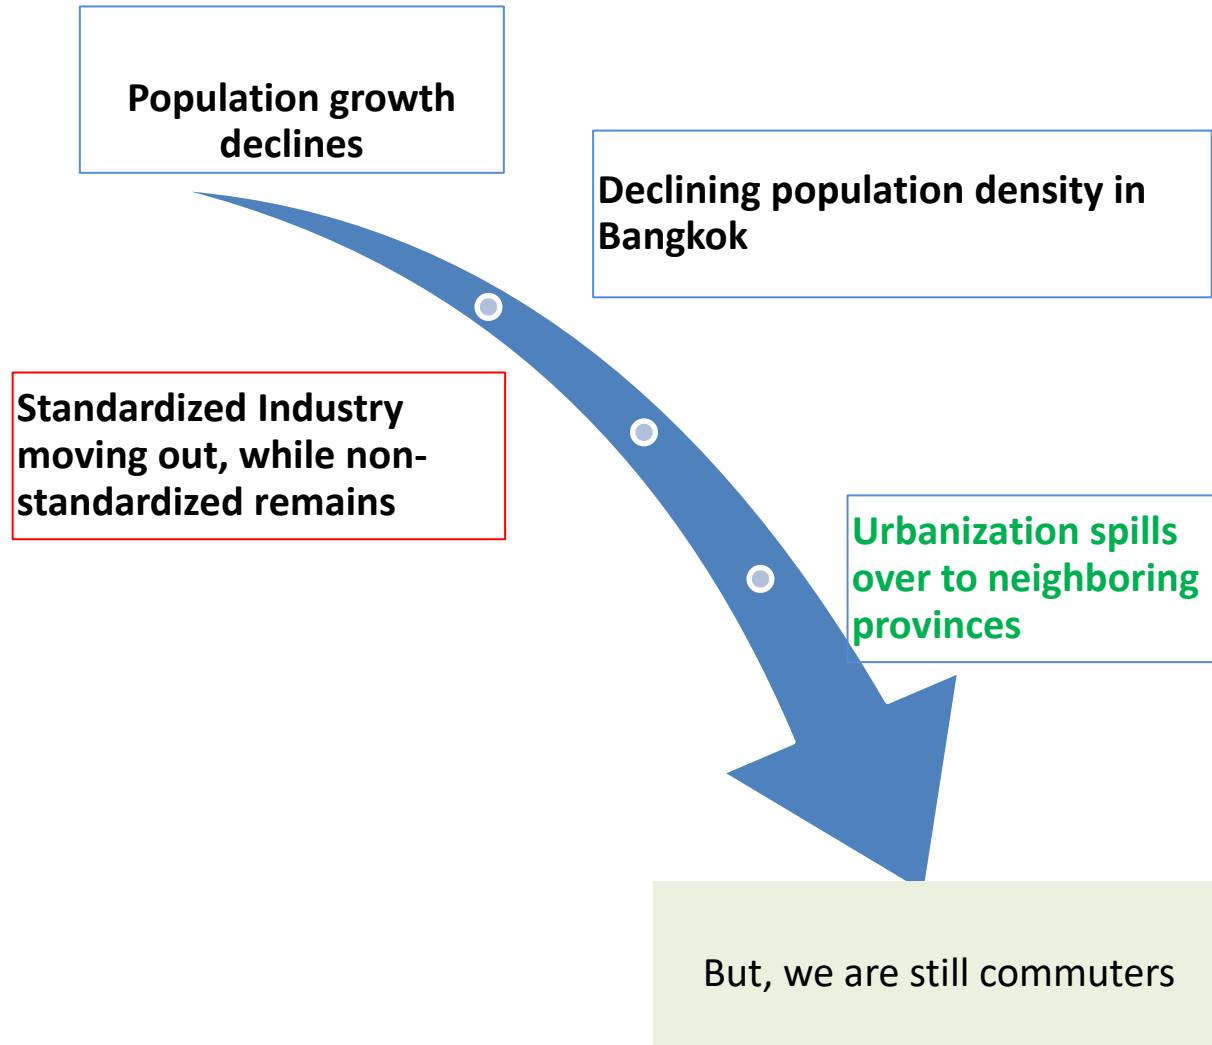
Population growth declines

Declining population density in Bangkok

Standardized Industry moving out, while non-standardized remains

Urbanization spills over to neighboring provinces

But, we are still commuters